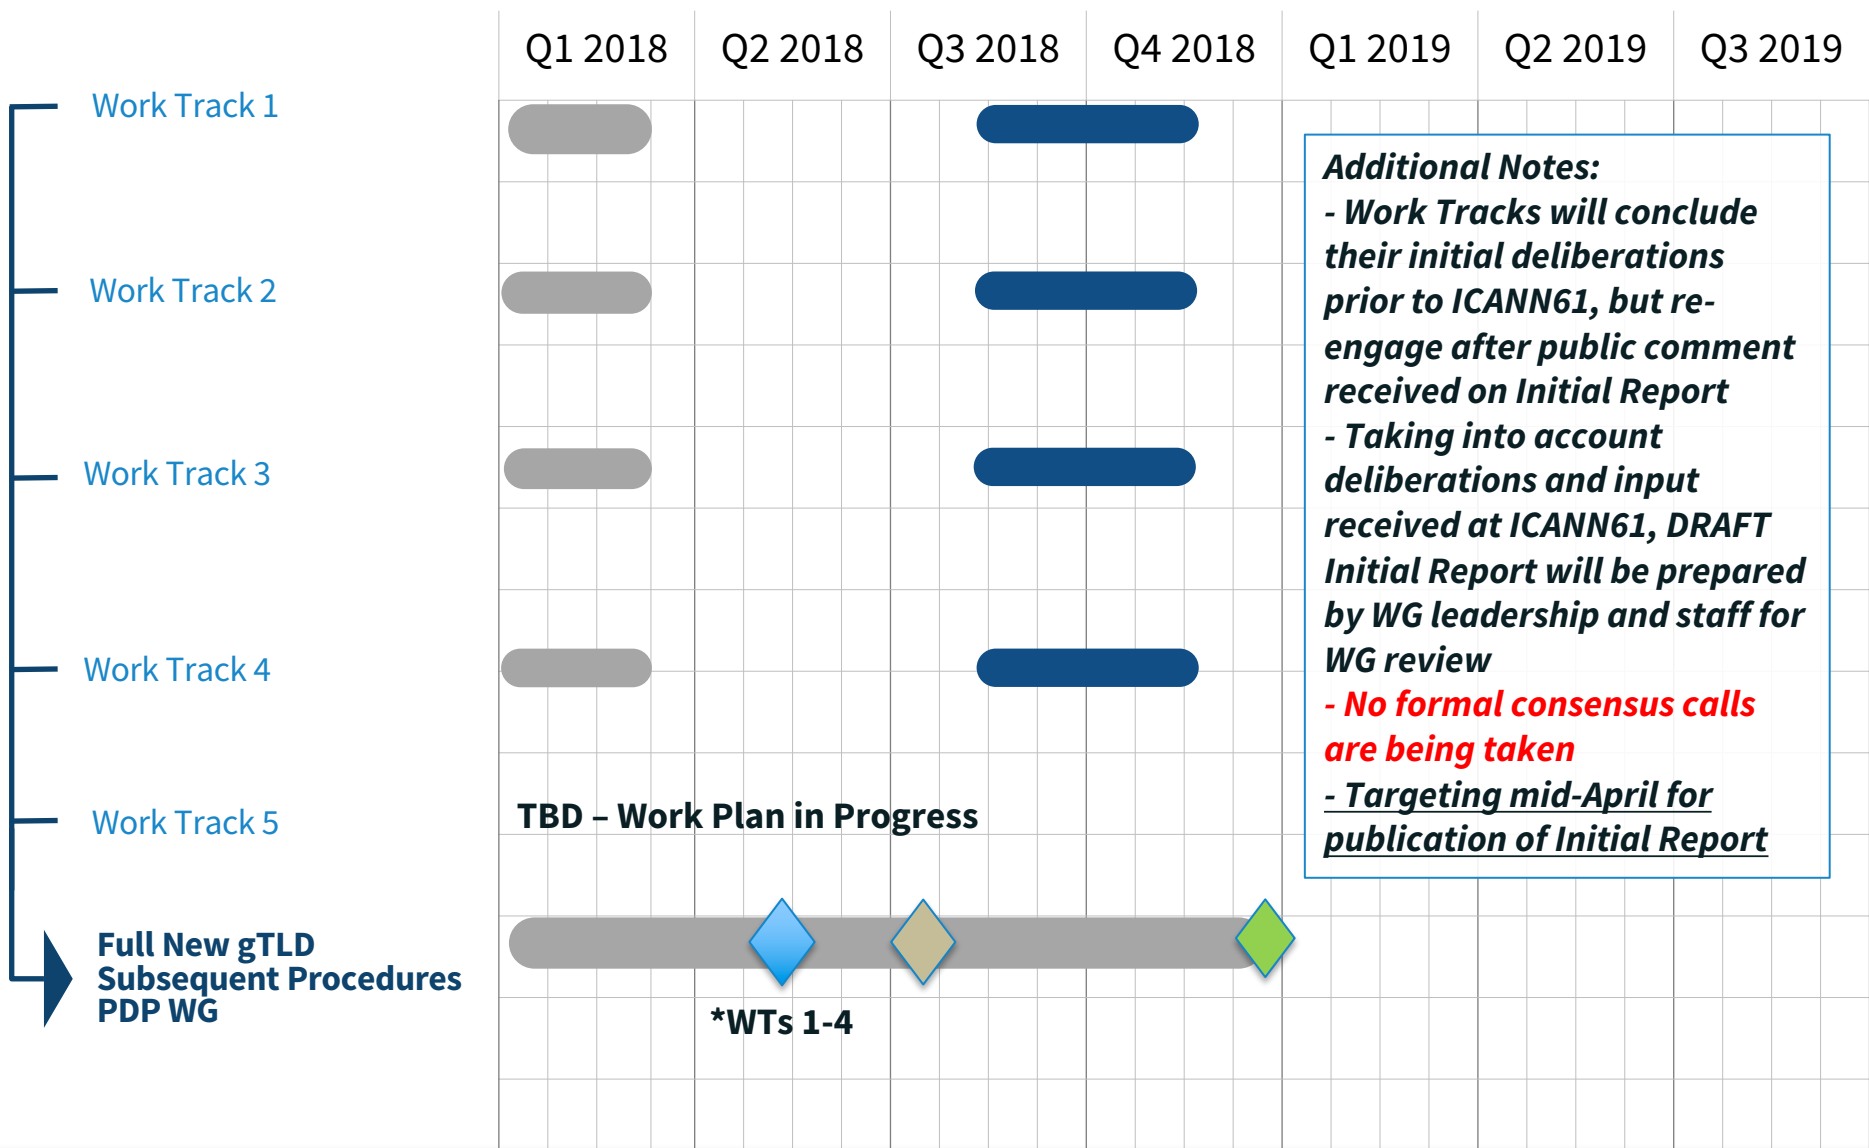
| Q1 2018 | Q2 2018 | Q3 2018 | Q4 2018 | Q1 2019 | Q2 2019 | Q3 2019 |
|---|---|---|---|---|---|---|

Work Track 1

Work Track 2

Work Track 3

Work Track 4

Work Track 5

Full New gTLD Subsequent Procedures PDP WG

TBD – Work Plan in Progress

*WTs 1-4

Additional Notes:
- Work Tracks will conclude their initial deliberations prior to ICANN61, but re-engage after public comment received on Initial Report
- Taking into account deliberations and input received at ICANN61, DRAFT Initial Report will be prepared by WG leadership and staff for WG review
- No formal consensus calls are being taken
- Targeting mid-April for publication of Initial Report